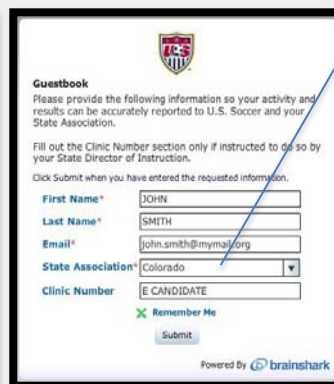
U.S.

Guestbook

Please provide the following information so your activity and results can be accurately reported to U.S. Soccer and your State Association.

Fill out the Clinic Number section only if instructed to do so by your State Director of Instruction.

Click Submit when you have entered the requested information.

| First Name* | JOHN |
|---|---|
| Last Name* | SMITH |
| Email* | john.smith@mymail.org |
| State Association* | Colorado |
| Clinic Number | E CANDIDATE |

Remember Me

Submit

Powered By brainshark